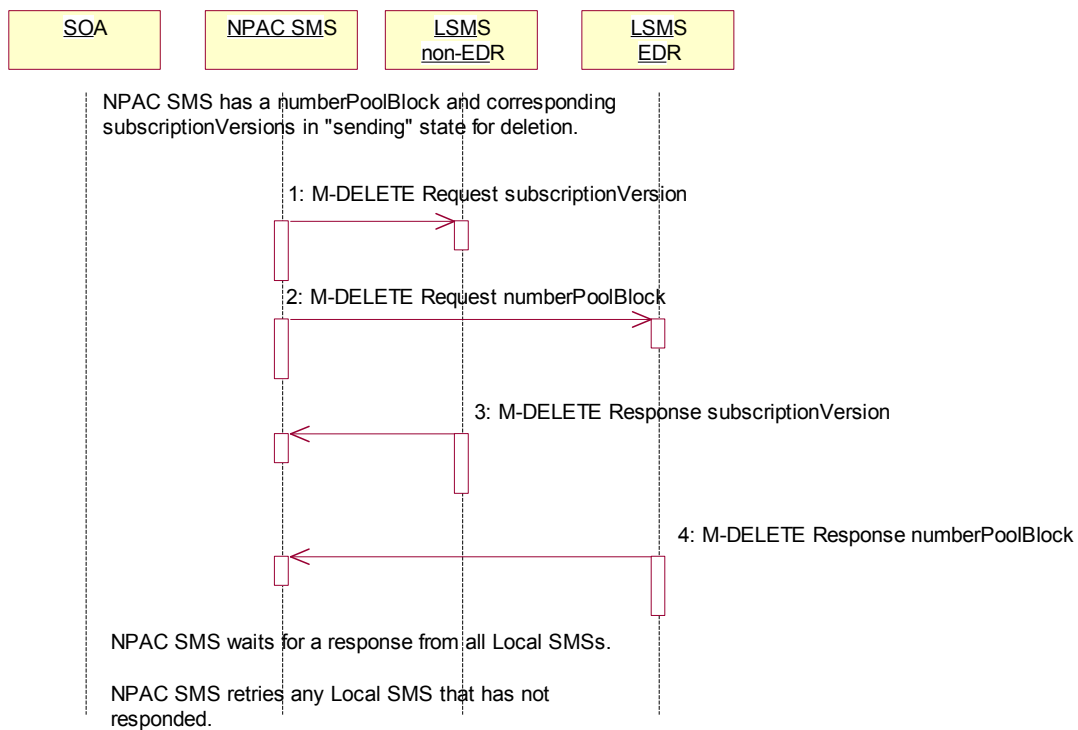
SOA

NPAC SMS

LSMS non-EDR

LSMS EDR

NPAC SMS has a numberPoolBlock and corresponding subscriptionVersions in "sending" state for deletion.

1: M-DELETE Request subscriptionVersion

2: M-DELETE Request numberPoolBlock

3: M-DELETE Response subscriptionVersion

4: M-DELETE Response numberPoolBlock

NPAC SMS waits for a response from all Local SMSs.

NPAC SMS retries any Local SMS that has not responded.